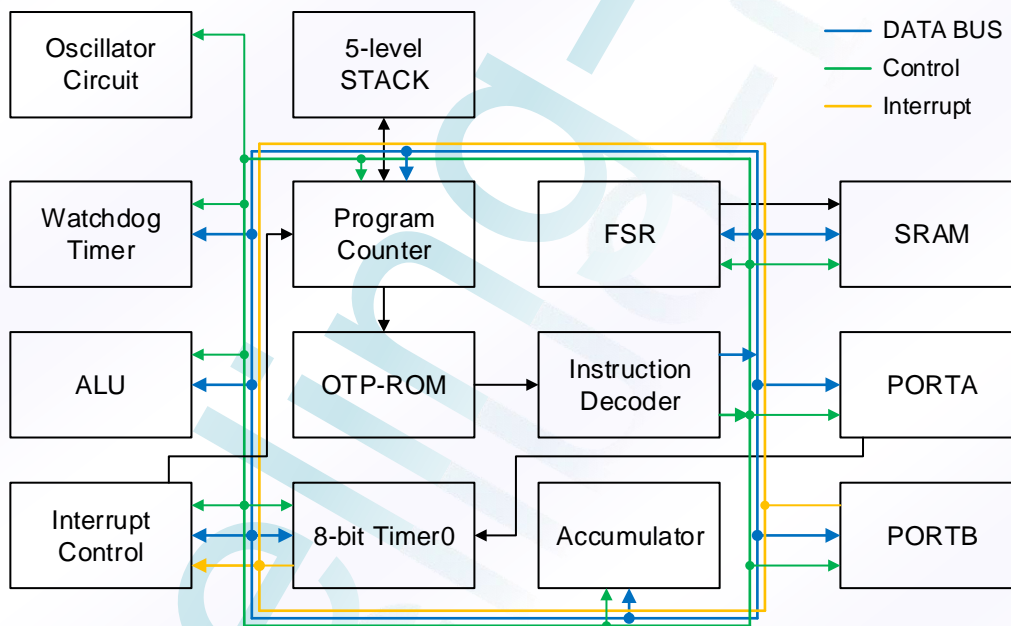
Oscillator Circuit

5-level STACK

DATA BUS
Control
Interrupt

Watchdog Timer

Program Counter

FSR

SRAM

ALU

OTP-ROM

Instruction Decoder

PORTA

Interrupt Control

8-bit Timer0

Accumulator

PORTB